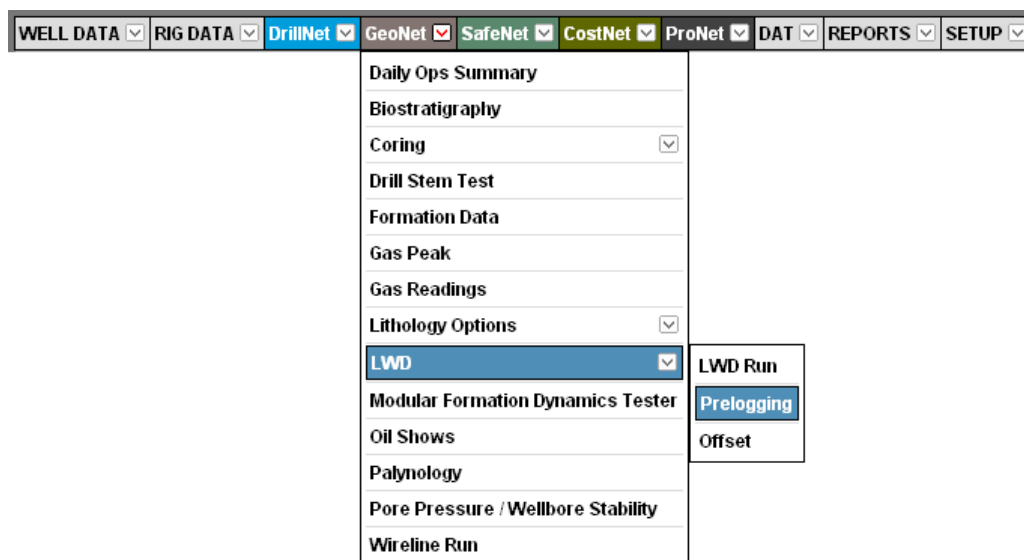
WELL DATA RIG DATA DrillNet GeoNet SafeNet CostNet ProNet DAT REPORTS SETUP

Daily Ops Summary
Biostratigraphy
Coring
Drill Stem Test
Formation Data
Gas Peak
Gas Readings
Lithology Options
LWD
Modular Formation Dynamics Tester
Oil Shows
Palynology
Pore Pressure / Wellbore Stability
Wireline Run

LWD Run
Prelogging
Offset